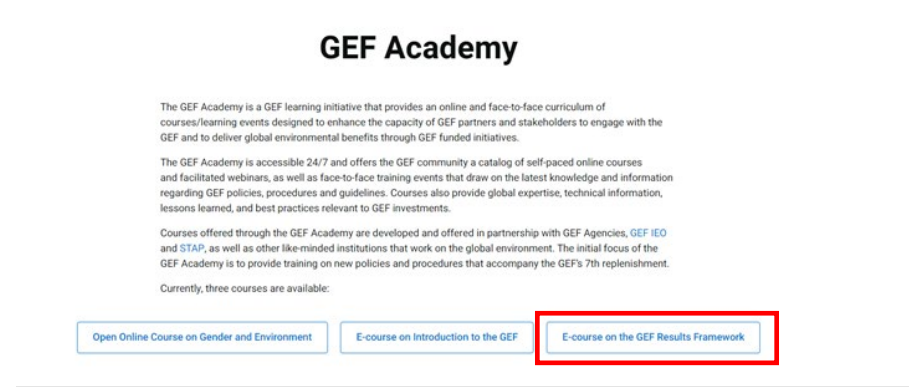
GEF Academy

The GEF Academy is a GEF learning initiative that provides an online and face-to-face curriculum of courses/learning events designed to enhance the capacity of GEF partners and stakeholders to engage with the GEF and to deliver global environmental benefits through GEF funded initiatives.

The GEF Academy is accessible 24/7 and offers the GEF community a catalog of self-paced online courses and facilitated webinars, as well as face-to-face training events that draw on the latest knowledge and information regarding GEF policies, procedures and guidelines. Courses also provide global expertise, technical information, lessons learned, and best practices relevant to GEF investments.

Courses offered through the GEF Academy are developed and offered in partnership with GEF Agencies, GEF IEO and STAP, as well as other like-minded institutions that work on the global environment. The initial focus of the GEF Academy is to provide training on new policies and procedures that accompany the GEF's 7th replenishment.

Currently, three courses are available:

Open Online Course on Gender and Environment

E-course on Introduction to the GEF

E-course on the GEF Results Framework